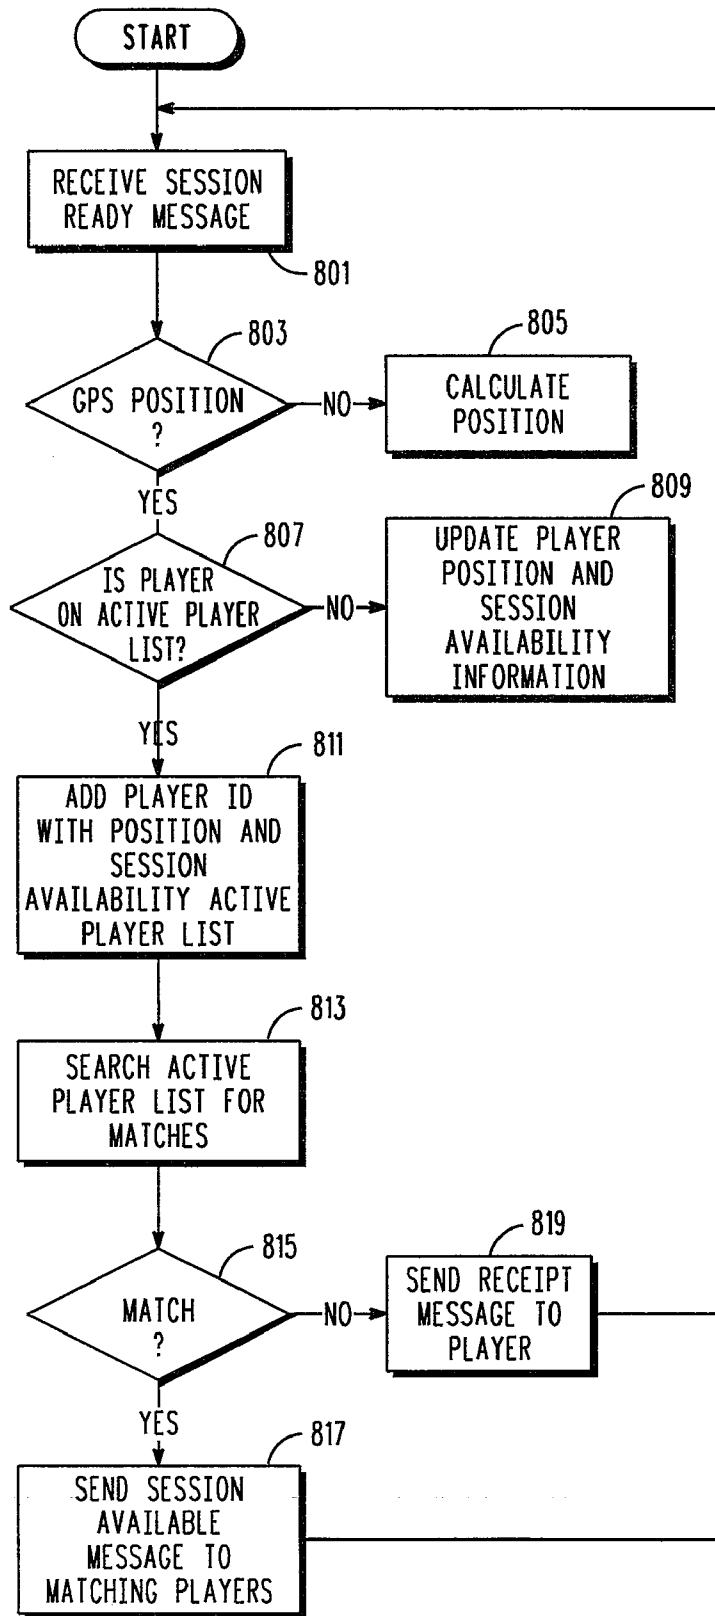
START

RECEIVE SESSION READY MESSAGE

801

803

GPS POSITION ?

NO

805

CALCULATE POSITION

YES

807

IS PLAYER ON ACTIVE PLAYER LIST?

NO

809

UPDATE PLAYER POSITION AND SESSION AVAILABILITY INFORMATION

YES

811

ADD PLAYER ID WITH POSITION AND SESSION AVAILABILITY ACTIVE PLAYER LIST

813

SEARCH ACTIVE PLAYER LIST FOR MATCHES

815

MATCH ?

NO

819

SEND RECEIPT MESSAGE TO PLAYER

YES

817

SEND SESSION AVAILABLE MESSAGE TO MATCHING PLAYERS